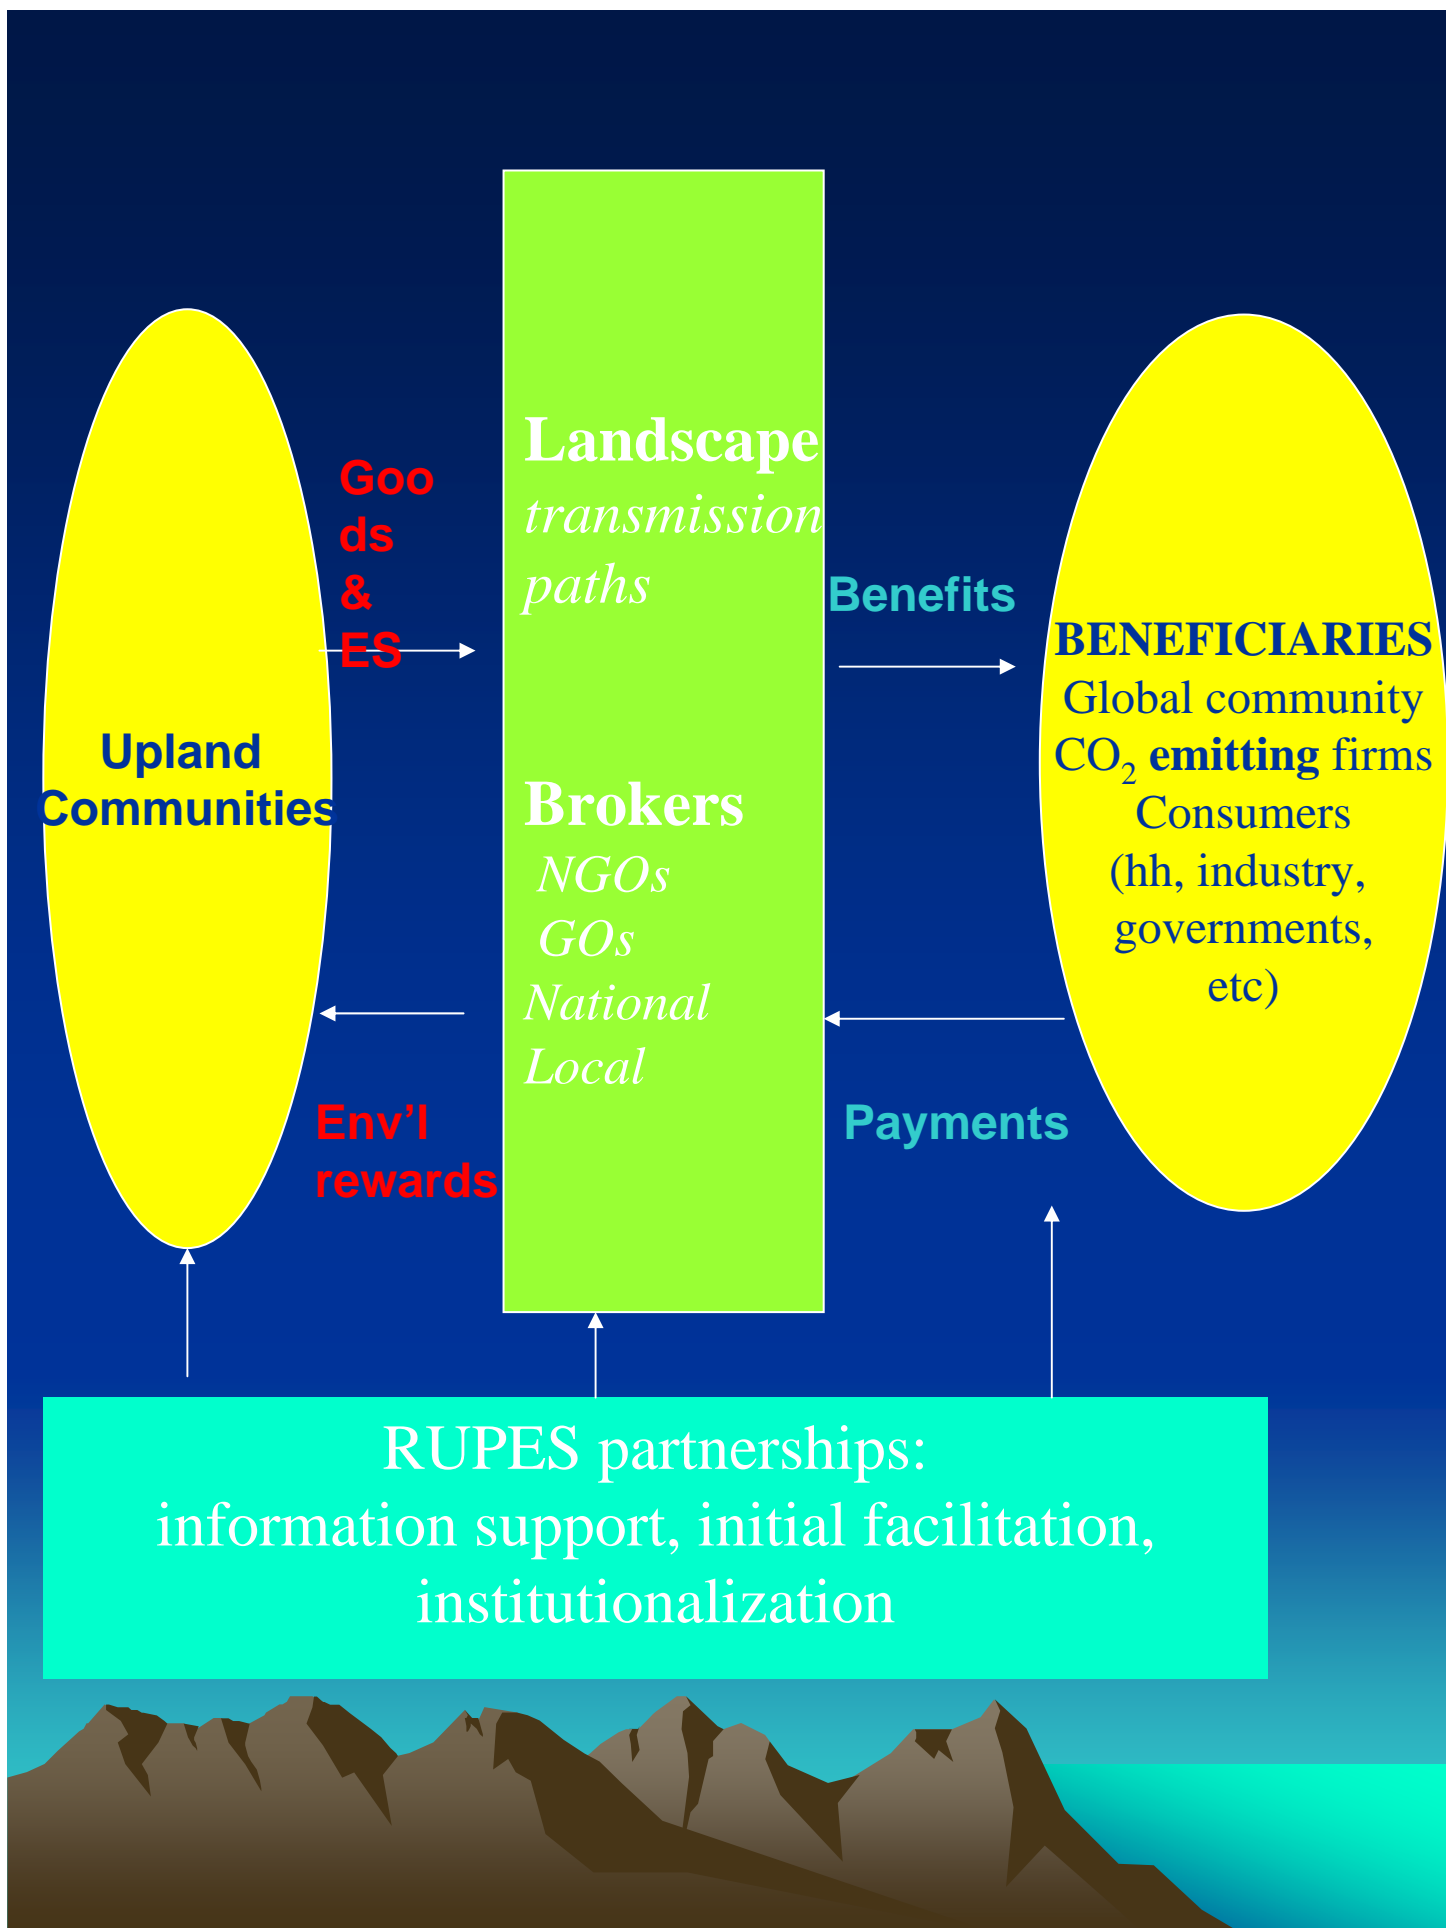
Upland Communities

Goo ds & ES

Env'l rewards

Landscape
transmission paths

Brokers
NGOs
GOs
National
Local

Benefits

Payments

BENEFICIARIES
Global community
$CO_2$ emitting firms
Consumers
(hh, industry, governments, etc)

RUPES partnerships:
information support, initial facilitation, institutionalization